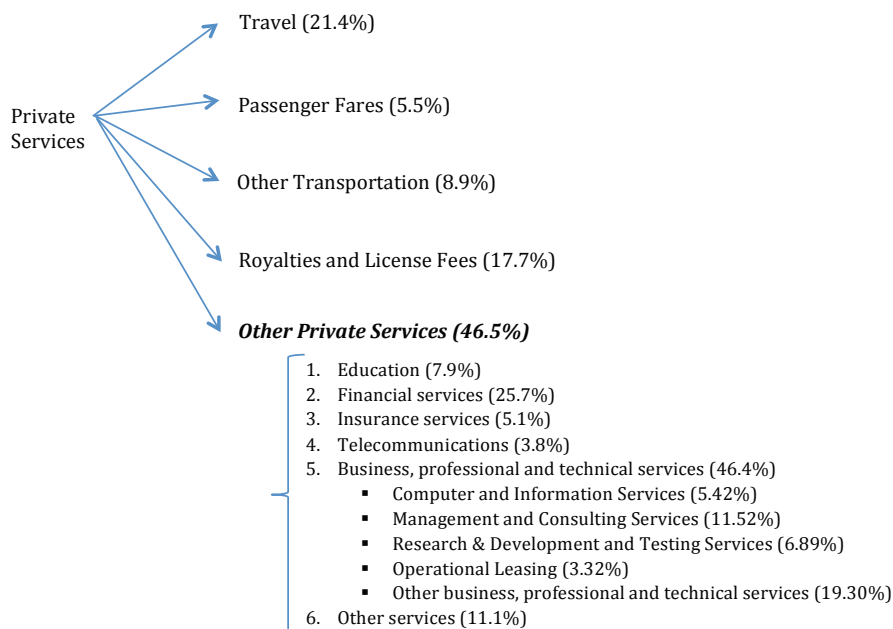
Private Services

Travel (21.4%)

Passenger Fares (5.5%)

Other Transportation (8.9%)

Royalties and License Fees (17.7%)

***Other Private Services (46.5%)***

1. Education (7.9%)
2. Financial services (25.7%)
3. Insurance services (5.1%)
4. Telecommunications (3.8%)
5. Business, professional and technical services (46.4%)
   - Computer and Information Services (5.42%)
   - Management and Consulting Services (11.52%)
   - Research & Development and Testing Services (6.89%)
   - Operational Leasing (3.32%)
   - Other business, professional and technical services (19.30%)
6. Other services (11.1%)